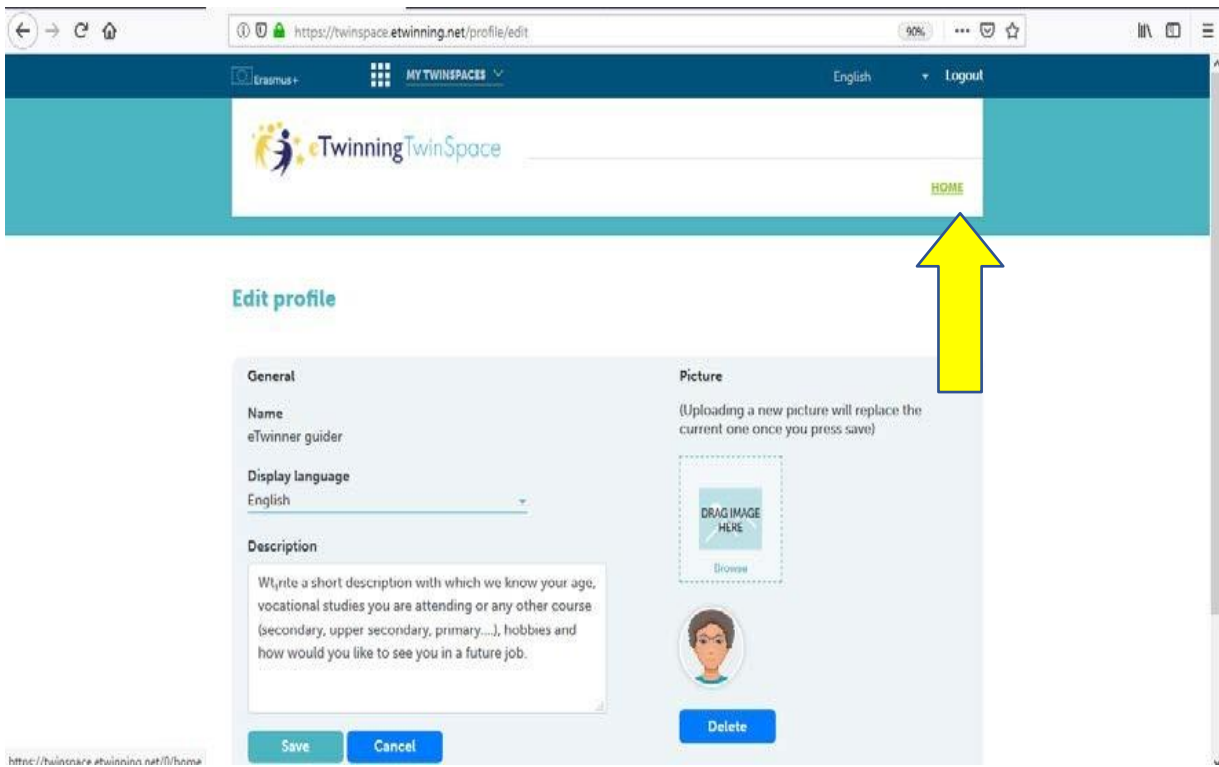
https://twinspace.etwinning.net/profile/edit

90%

Erasmus+

MY TWINSPACES

English

Logout

eTwinning TwinSpace

HOME

Edit profile

General

Name

eTwinner guider

Display language

English

Description

Wt,rite a short description with which we know your age, vocational studies you are attending or any other course (secondary, upper secondary, primary....), hobbies and how would you like to see you in a future job.

Save

Cancel

Picture

(Uploading a new picture will replace the current one once you press save)

DRAG IMAGE HERE

Browse

Delete

https://twinspace.etwinning.net/0/home